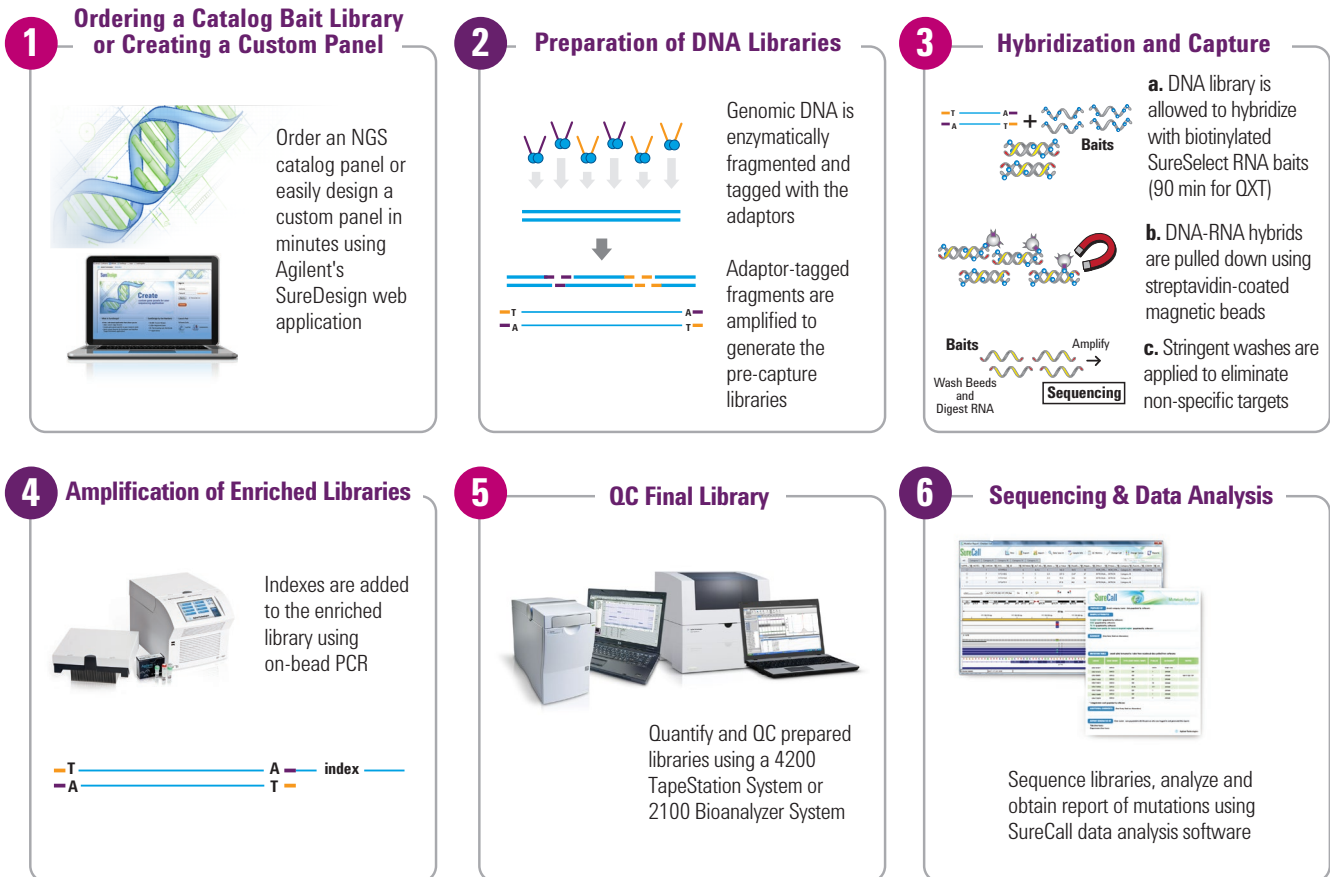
1 Ordering a Catalog Bait Library or Creating a Custom Panel

Order an NGS catalog panel or easily design a custom panel in minutes using Agilent's SureDesign web application

2 Preparation of DNA Libraries

Genomic DNA is enzymatically fragmented and tagged with the adaptors

T A
A T

Adaptor-tagged fragments are amplified to generate the pre-capture libraries

3 Hybridization and Capture

T A
A T
+
Baits

a. DNA library is allowed to hybridize with biotinylated SureSelect RNA baits (90 min for QXT)

b. DNA-RNA hybrids are pulled down using streptavidin-coated magnetic beads

Baits
Amplify →
Wash Beeds and Digest RNA
Sequencing

c. Stringent washes are applied to eliminate non-specific targets

4 Amplification of Enriched Libraries

Indexes are added to the enriched library using on-bead PCR

T A index
A T

5 QC Final Library

Quantify and QC prepared libraries using a 4200 TapeStation System or 2100 Bioanalyzer System

6 Sequencing & Data Analysis

SureCall
SureCall

Sequence libraries, analyze and obtain report of mutations using SureCall data analysis software